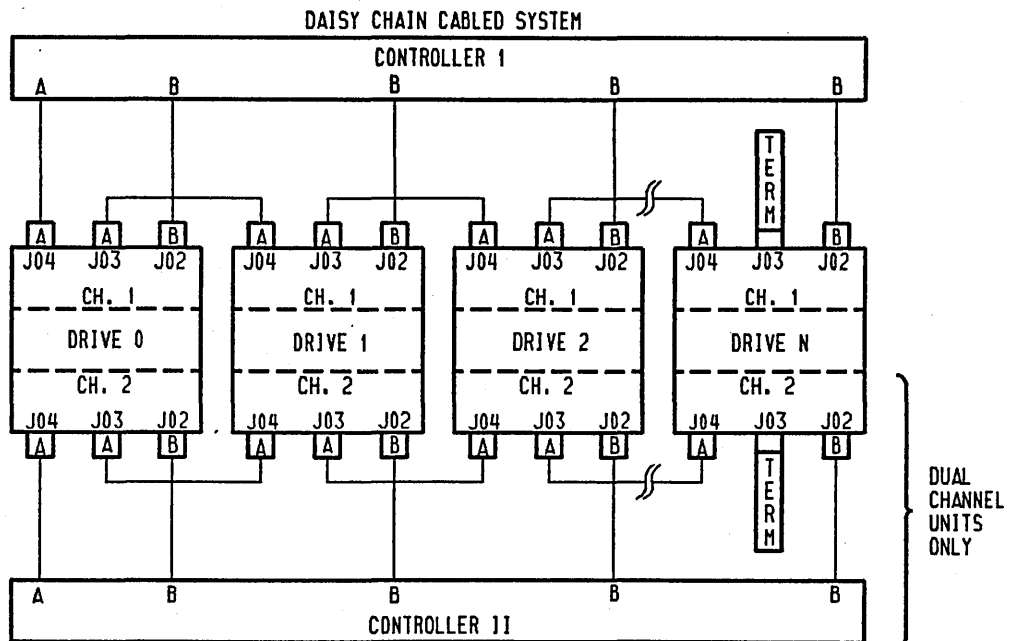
DAISY CHAIN CABLED SYSTEM

CONTROLLER 1

A B B B B

TERM

A A B A A B A A B A B

J04 J03 J02 J04 J03 J02 J04 J03 J02 J04 J03 J02

CH. 1 CH. 1 CH. 1 CH. 1

DRIVE 0 DRIVE 1 DRIVE 2 DRIVE N

CH. 2 CH. 2 CH. 2 CH. 2

J04 J03 J02 J04 J03 J02 J04 J03 J02 J04 J03 J02

A A B A A B A A B A B

TERM

DUAL CHANNEL UNITS ONLY

A B B B B

CONTROLLER II